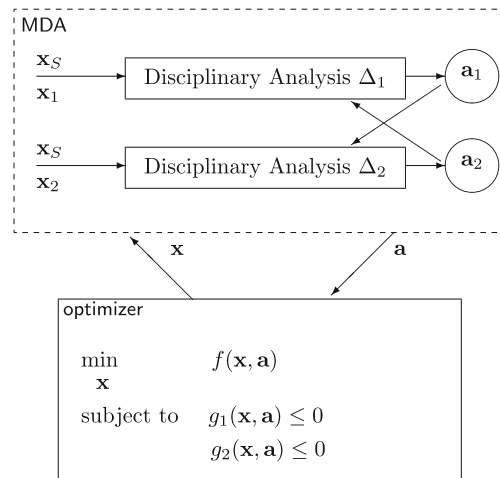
MDA

$\mathbf{x}_S$
$\mathbf{x}_1$

Disciplinary Analysis $\Delta_1$

$\mathbf{a}_1$

$\mathbf{x}_S$
$\mathbf{x}_2$

Disciplinary Analysis $\Delta_2$

$\mathbf{a}_2$

$\mathbf{x}$

$\mathbf{a}$

optimizer

$\min_{\mathbf{x}}$ $f(\mathbf{x}, \mathbf{a})$

subject to $g_1(\mathbf{x}, \mathbf{a}) \leq 0$

$g_2(\mathbf{x}, \mathbf{a}) \leq 0$